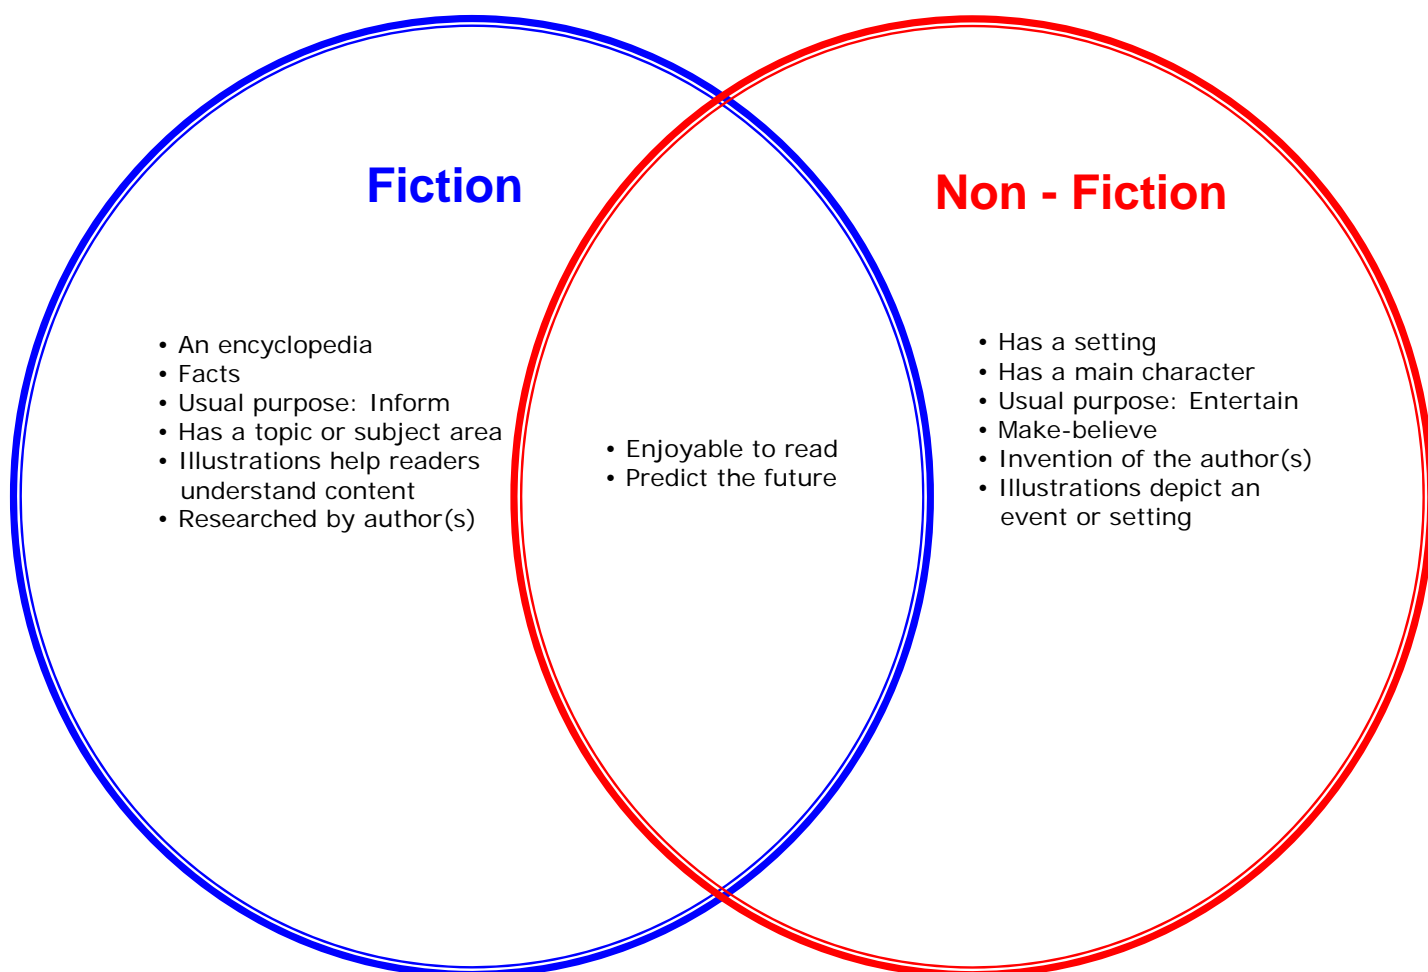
Fiction

- An encyclopedia
- Facts
- Usual purpose: Inform
- Has a topic or subject area
- Illustrations help readers understand content
- Researched by author(s)

- Enjoyable to read
- Predict the future

Non - Fiction

- Has a setting
- Has a main character
- Usual purpose: Entertain
- Make-believe
- Invention of the author(s)
- Illustrations depict an event or setting